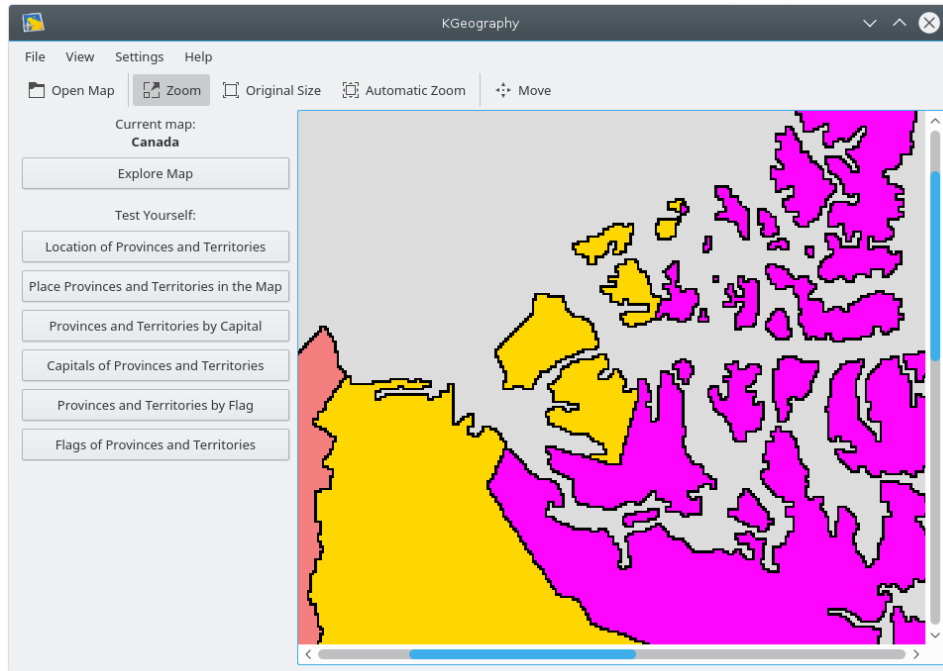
KGeography

File View Settings Help

Open Map Zoom Original Size Automatic Zoom Move

Current map:
Canada

Explore Map

Test Yourself:

Location of Provinces and Territories

Place Provinces and Territories in the Map

Provinces and Territories by Capital

Capitals of Provinces and Territories

Provinces and Territories by Flag

Flags of Provinces and Territories